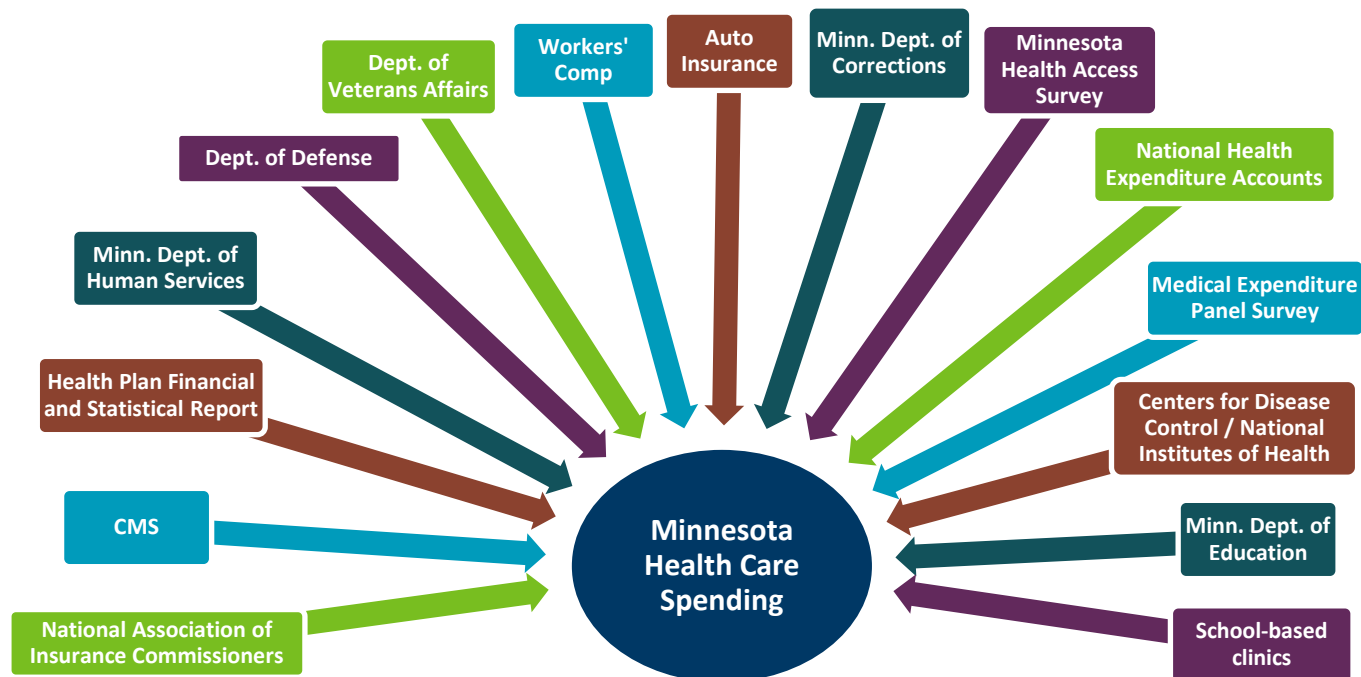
Dept. of Veterans Affairs

Workers' Comp

Auto Insurance

Minn. Dept. of Corrections

Minnesota Health Access Survey

Dept. of Defense

National Health Expenditure Accounts

Minn. Dept. of Human Services

Medical Expenditure Panel Survey

Health Plan Financial and Statistical Report

Centers for Disease Control / National Institutes of Health

CMS

Minnesota Health Care Spending

Minn. Dept. of Education

National Association of Insurance Commissioners

School-based clinics